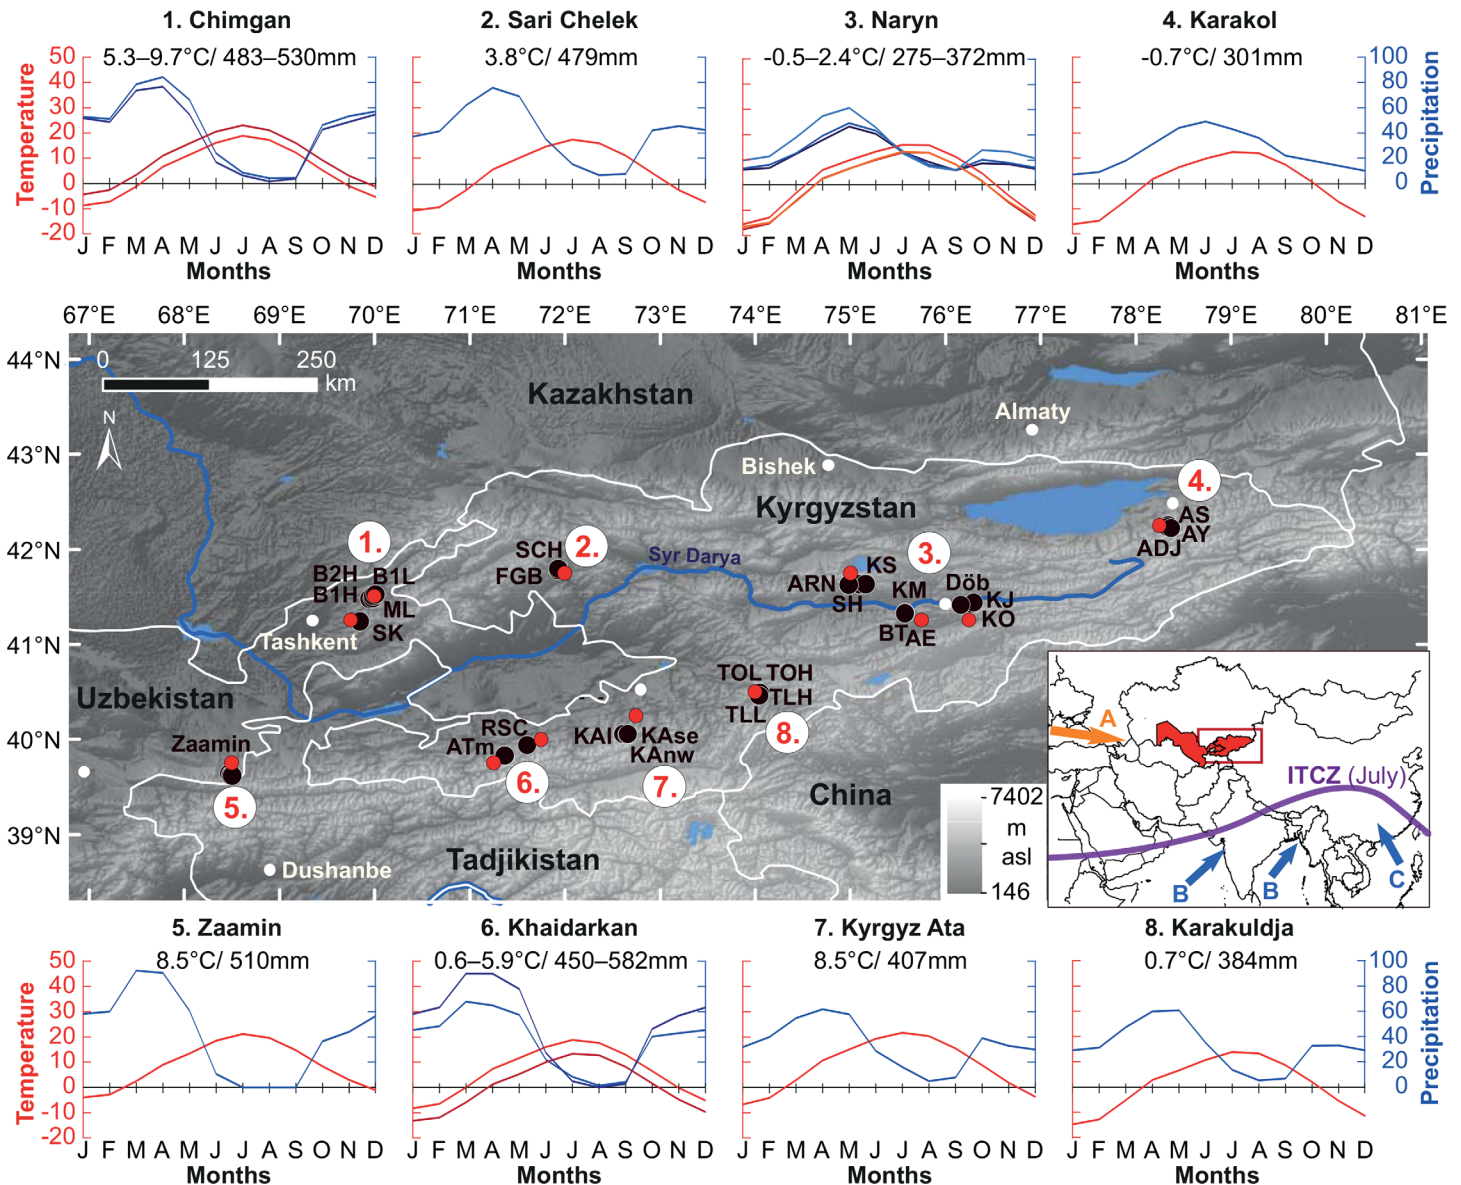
1. Chimgan
5.3–9.7°C/ 483–530mm

2. Sari Chelek
3.8°C/ 479mm

3. Naryn
-0.5–2.4°C/ 275–372mm

4. Karakol
-0.7°C/ 301mm

Temperature
50 40 30 20 10 0 -10 -20

Precipitation
100 80 60 40 20 0

J F M A M J J A S O N D
Months

J F M A M J J A S O N D
Months

J F M A M J J A S O N D
Months

J F M A M J J A S O N D
Months

67°E 68°E 69°E 70°E 71°E 72°E 73°E 74°E 75°E 76°E 77°E 78°E 79°E 80°E 81°E

44°N 43°N 42°N 41°N 40°N 39°N

0 125 250 km

N

Kazakhstan

Almaty

Bishek

Kyrgyzstan

4.
AS
AY
ADJ

1.
B2H
B1L
B1H
ML
SK
Tashkent

2.
SCH
FGB

Syr Darya

3.
KS
ARN
SH
KM
Döb
KJ
BT
AE
KO

Uzbekistan

TOL TOH
TLH
TLL
8.

RSC
ATm
6.

KAI
KAse
KAnw
7.

Zaamin
5.

China

7402 m asl 146

Dushanbe

Tadjikistan

A
ITCZ (July)
B
B
C

5. Zaamin
8.5°C/ 510mm

6. Khaidarkan
0.6–5.9°C/ 450–582mm

7. Kyrgyz Ata
8.5°C/ 407mm

8. Karakuldja
0.7°C/ 384mm

Temperature
50 40 30 20 10 0 -10 -20

Precipitation
100 80 60 40 20 0

J F M A M J J A S O N D
Months

J F M A M J J A S O N D
Months

J F M A M J J A S O N D
Months

J F M A M J J A S O N D
Months